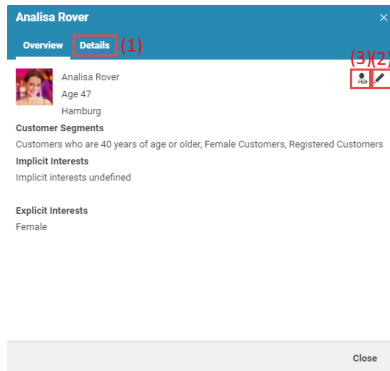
Analisa Rover ×

Overview Details (1)

(3)(2)

Analisa Rover
Age 47
Hamburg

Customer Segments
Customers who are 40 years of age or older, Female Customers, Registered Customers

Implicit Interests
Implicit interests undefined

Explicit Interests
Female

Close